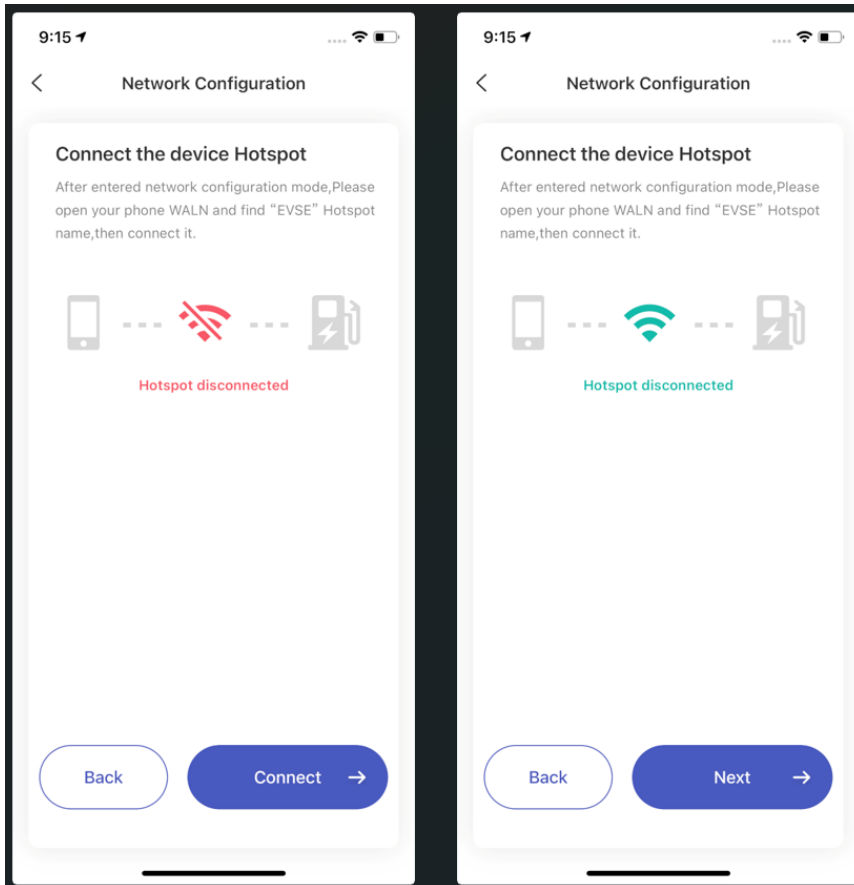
9:15

Network Configuration

Connect the device Hotspot

After entered network configuration mode,Please open your phone WALN and find “EVSE” Hotspot name,then connect it.

Hotspot disconnected

Back

Connect

9:15

Network Configuration

Connect the device Hotspot

After entered network configuration mode,Please open your phone WALN and find “EVSE” Hotspot name,then connect it.

Hotspot disconnected

Back

Next